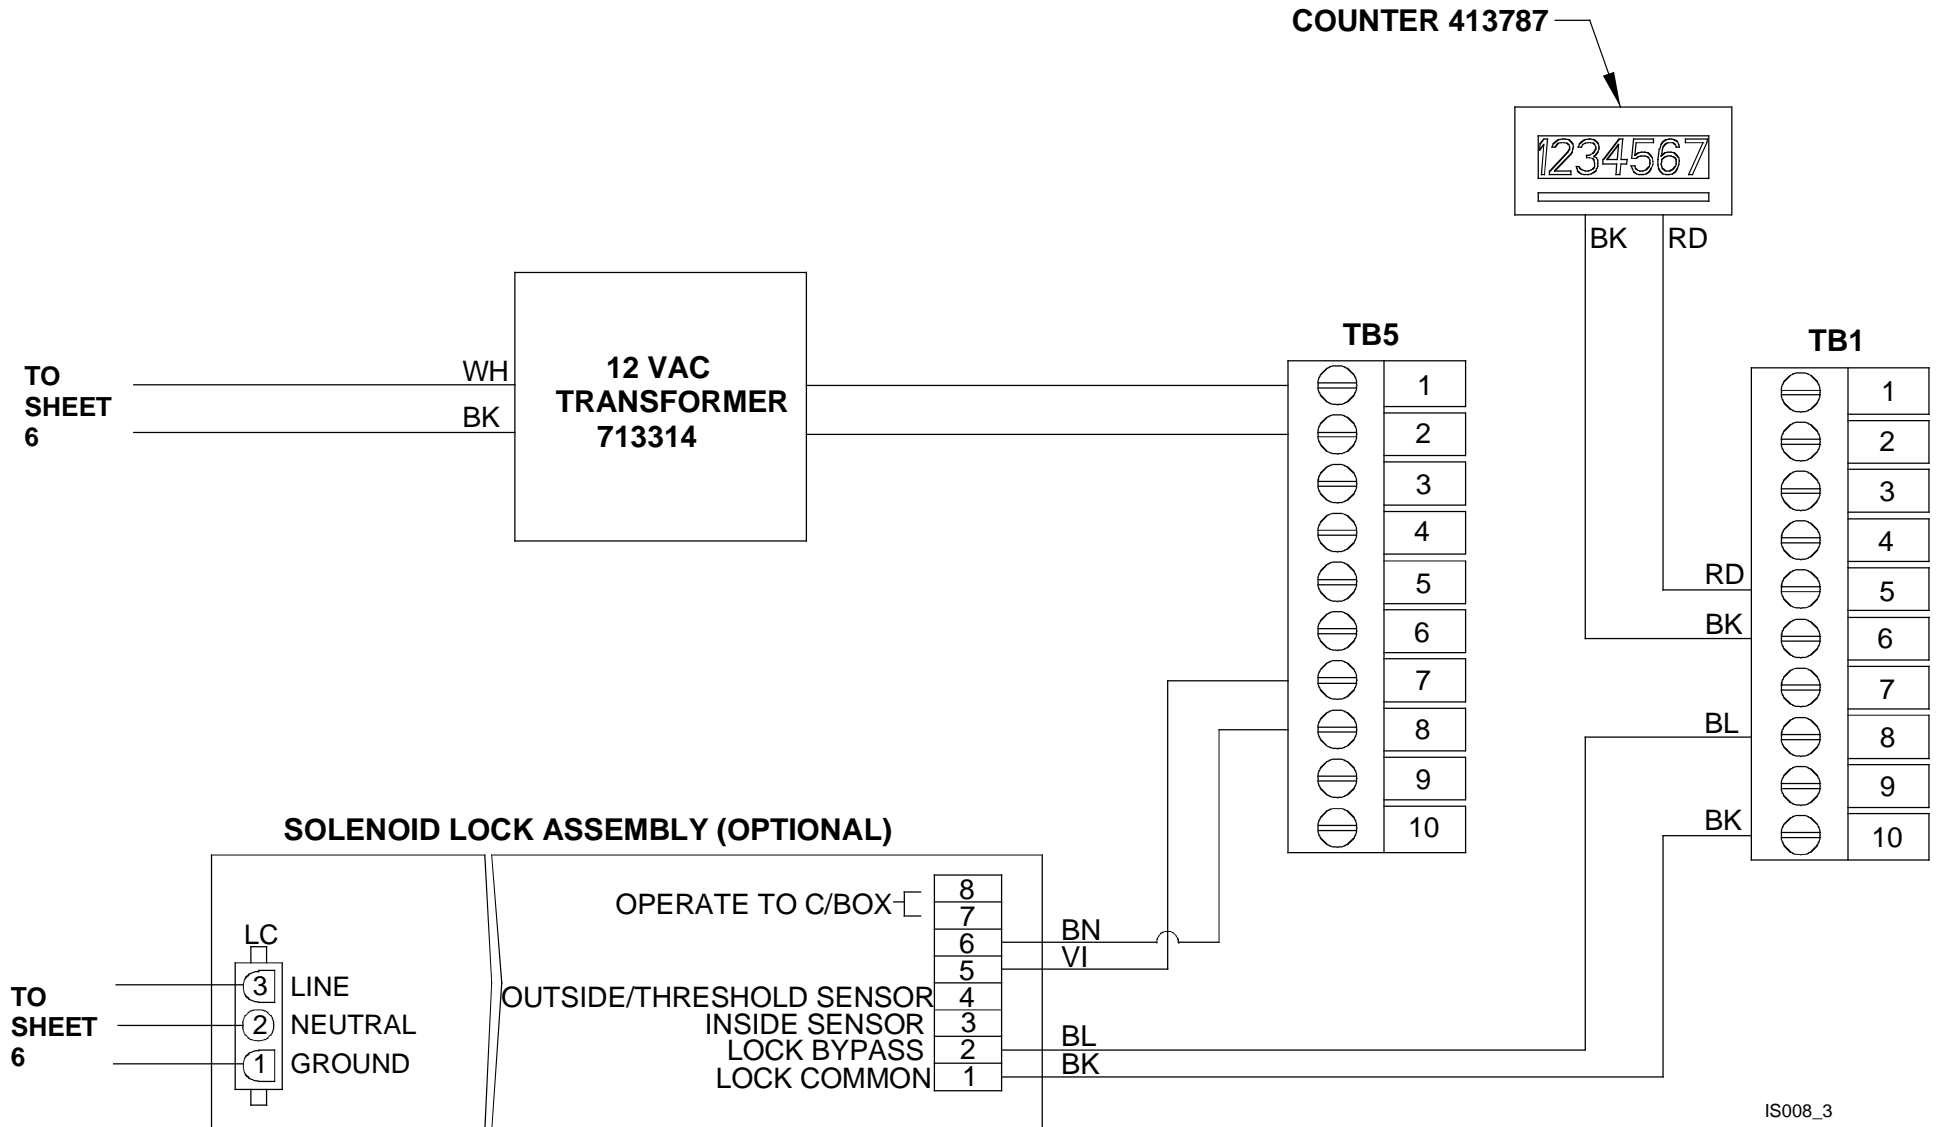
COUNTER 413787

1234567

BK RD

TO SHEET 6

WH

BK

12 VAC TRANSFORMER 713314

TB5

1
2
3
4
5
6
7
8
9
10

TB1

1
2
3
4
5
6
7
8
9
10

RD

BK

BL

BK

SOLENOID LOCK ASSEMBLY (OPTIONAL)

LC

3 LINE
2 NEUTRAL
1 GROUND

TO SHEET 6

OPERATE TO C/BOX

8
7
6
5
OUTSIDE/THRESHOLD SENSOR 4
INSIDE SENSOR 3
LOCK BYPASS 2
LOCK COMMON 1

BN
VI
BL
BK

IS008_3